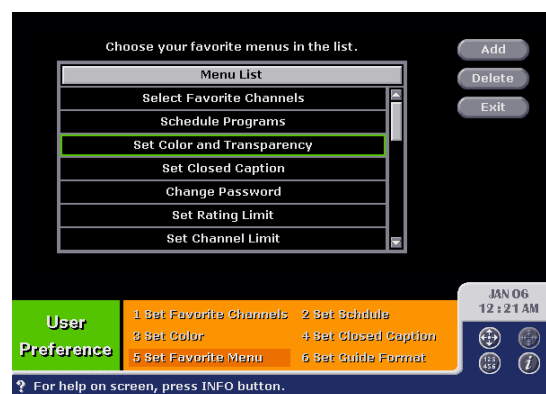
Choose your favorite menus in the list.

Add
Delete
Exit

Menu List
Select Favorite Channels
Schedule Programs
Set Color and Transparency
Set Closed Caption
Change Password
Set Rating Limit
Set Channel Limit

User Preference

1 Set Favorite Channels
2 Set Schdule
3 Set Color
4 Set Closed Caption
5 Set Favorite Menu
6 Set Guide Format

JAN 06
12 : 21 AM

123 456

? For help on screen, press INFO button.